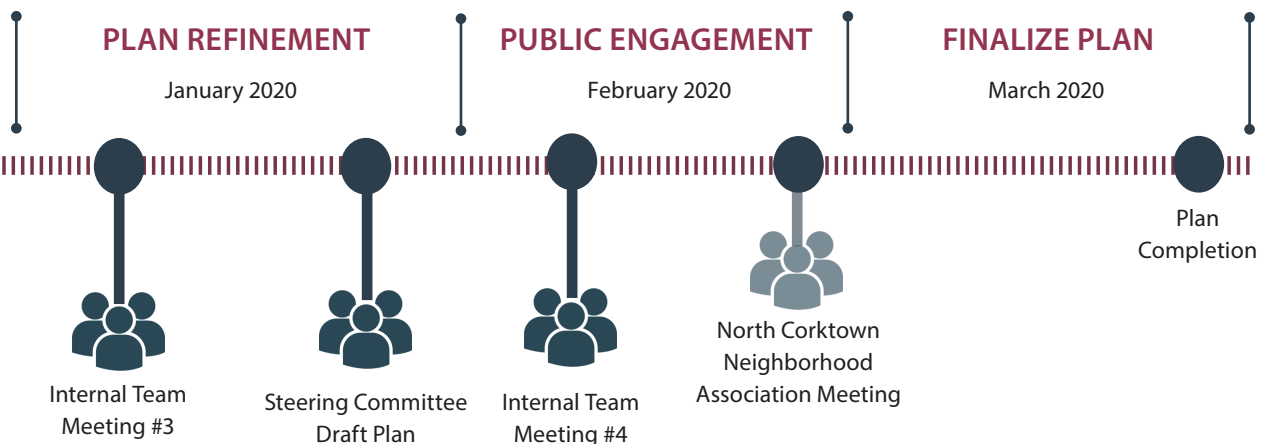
PLAN REFINEMENT
January 2020

PUBLIC ENGAGEMENT
February 2020

FINALIZE PLAN
March 2020

Internal Team Meeting #3

Steering Committee Draft Plan

Internal Team Meeting #4

North Corktown Neighborhood Association Meeting

Plan Completion